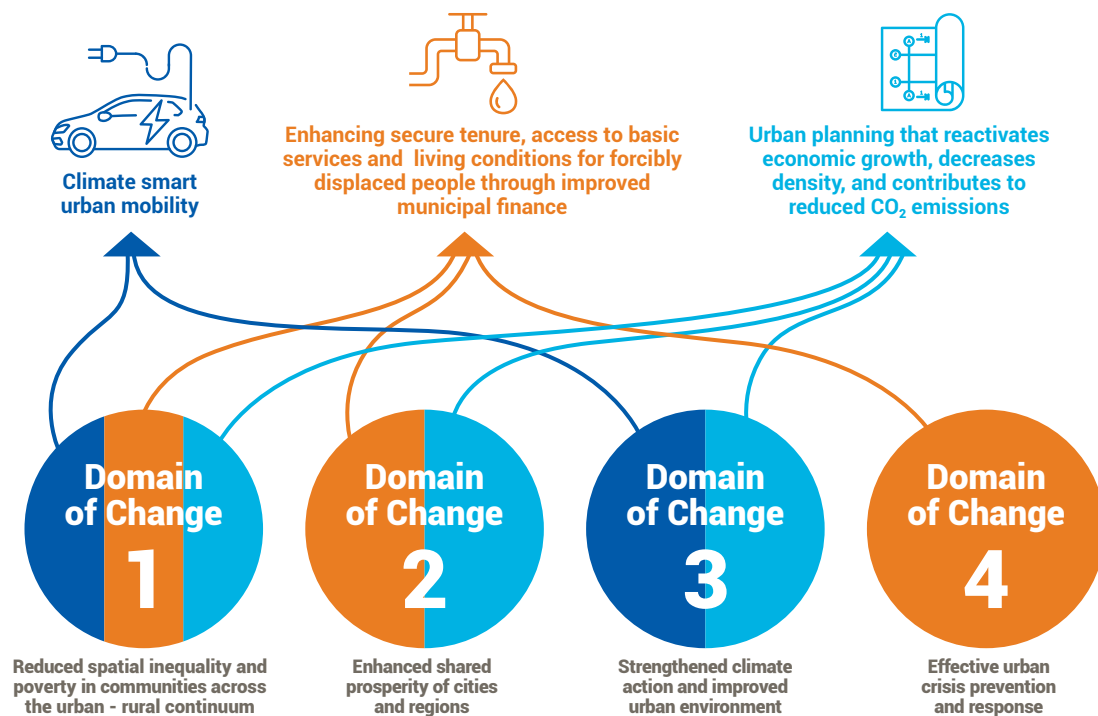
Climate smart urban mobility

Enhancing secure tenure, access to basic services and living conditions for forcibly displaced people through improved municipal finance

Urban planning that reactivates economic growth, decreases density, and contributes to reduced $CO_2$ emissions

Domain of Change 1

Reduced spatial inequality and poverty in communities across the urban - rural continuum

Domain of Change 2

Enhanced shared prosperity of cities and regions

Domain of Change 3

Strengthened climate action and improved urban environment

Domain of Change 4

Effective urban crisis prevention and response